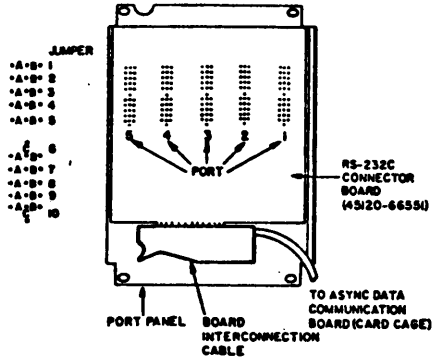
JUMPER
A B 1
A B 2
A B 3
A B 4
A B 5
A B C 6
A B 7
A B 8
A B 9
A B C 10

5 4 3 2 1

PORT

RS-232C CONNECTOR BOARD (45120-66551)

PORT PANEL

BOARD INTERCONNECTION CABLE

TO ASYNC DATA COMMUNICATION BOARD (CARD CAGE)